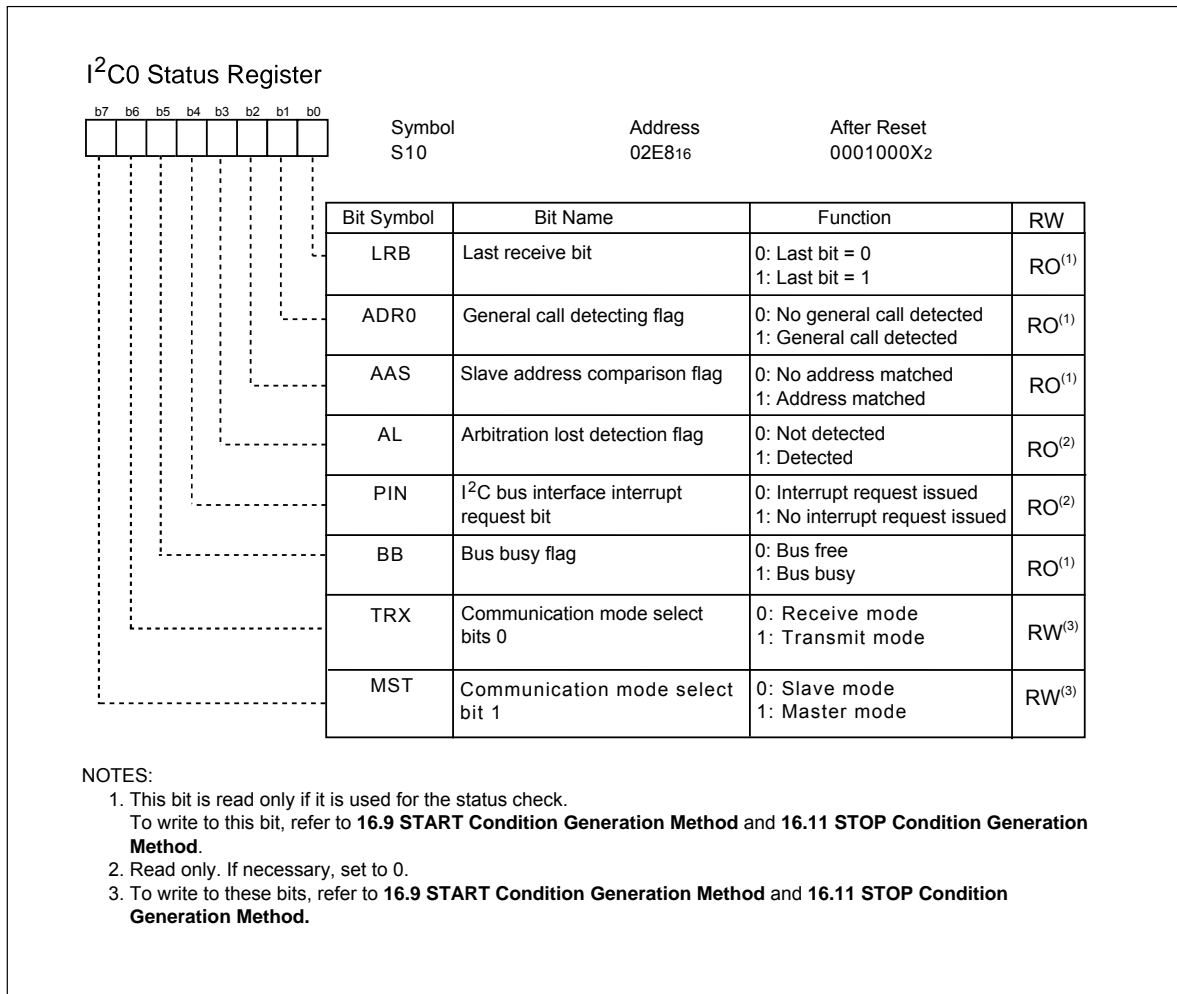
I$^2$C0 Status Register

b7 b6 b5 b4 b3 b2 b1 b0

Symbol
S10

Address
02E8$_{16}$

After Reset
0001000X$_2$

| Bit Symbol | Bit Name | Function | RW |
|---|---|---|---|
| LRB | Last receive bit | 0: Last bit = 0<br>1: Last bit = 1 | RO$^{(1)}$ |
| ADR0 | General call detecting flag | 0: No general call detected<br>1: General call detected | RO$^{(1)}$ |
| AAS | Slave address comparison flag | 0: No address matched<br>1: Address matched | RO$^{(1)}$ |
| AL | Arbitration lost detection flag | 0: Not detected<br>1: Detected | RO$^{(2)}$ |
| PIN | I$^2$C bus interface interrupt request bit | 0: Interrupt request issued<br>1: No interrupt request issued | RO$^{(2)}$ |
| BB | Bus busy flag | 0: Bus free<br>1: Bus busy | RO$^{(1)}$ |
| TRX | Communication mode select bits 0 | 0: Receive mode<br>1: Transmit mode | RW$^{(3)}$ |
| MST | Communication mode select bit 1 | 0: Slave mode<br>1: Master mode | RW$^{(3)}$ |

NOTES:
1. This bit is read only if it is used for the status check.
To write to this bit, refer to **16.9 START Condition Generation Method** and **16.11 STOP Condition Generation Method**.
2. Read only. If necessary, set to 0.
3. To write to these bits, refer to **16.9 START Condition Generation Method** and **16.11 STOP Condition Generation Method.**